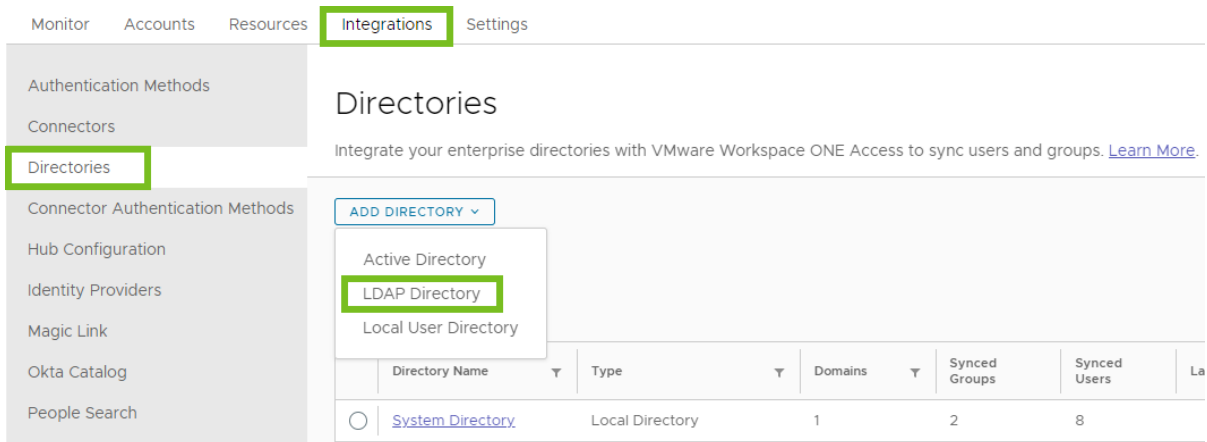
Monitor Accounts Resources Integrations Settings

Authentication Methods
Connectors
Directories
Connector Authentication Methods
Hub Configuration
Identity Providers
Magic Link
Okta Catalog
People Search

Directories

Integrate your enterprise directories with VMware Workspace ONE Access to sync users and groups. Learn More.

ADD DIRECTORY

Active Directory
LDAP Directory
Local User Directory

| | Directory Name | Type | Domains | Synced Groups | Synced Users | La |
|---|---|---|---|---|---|---|
| ○ | System Directory | Local Directory | 1 | 2 | 8 | |